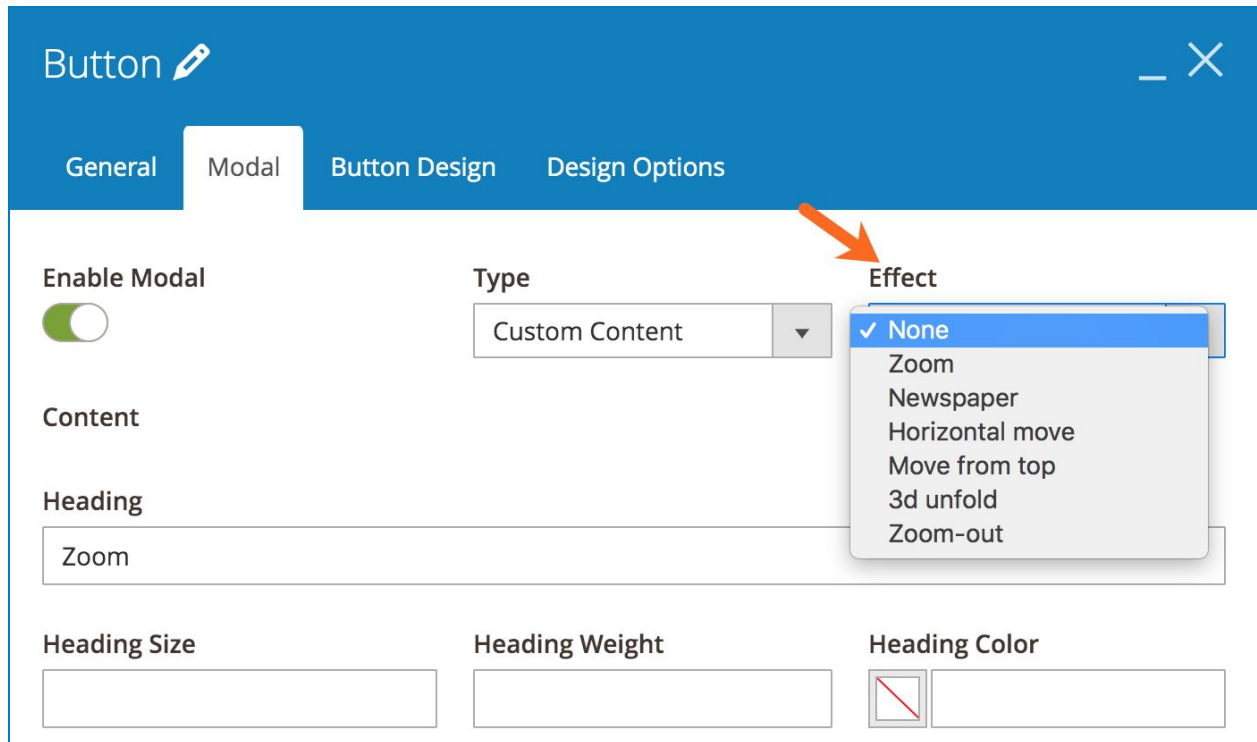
Button

General
Modal
Button Design
Design Options

Enable Modal

Type
Custom Content

Effect
✓ None
Zoom
Newspaper
Horizontal move
Move from top
3d unfold
Zoom-out

Content

Heading
Zoom

Heading Size

Heading Weight

Heading Color